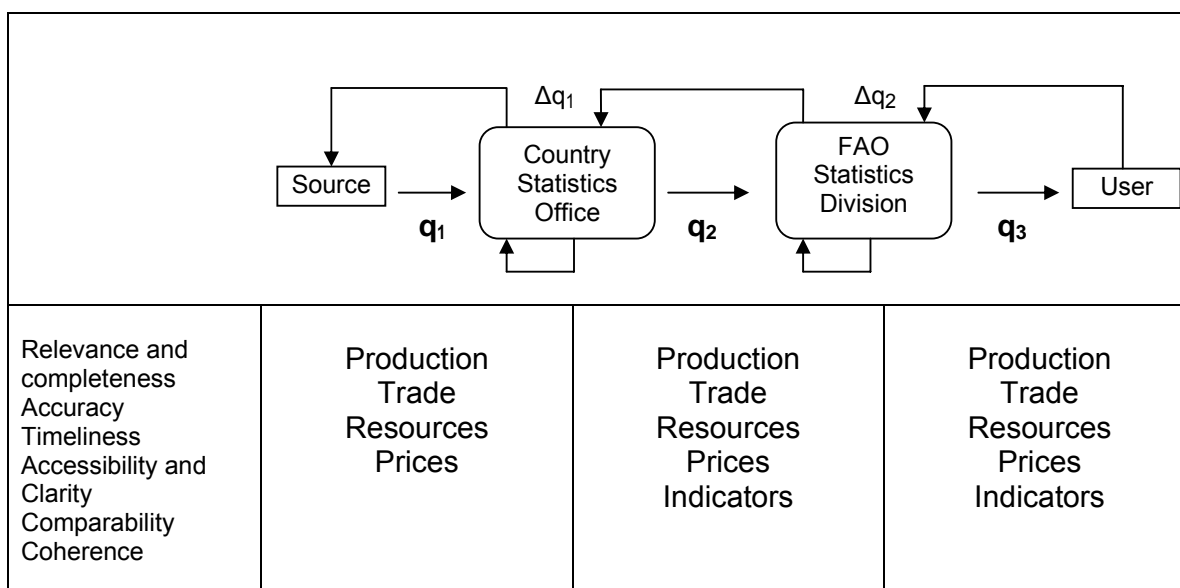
$\Delta q_1$

$\Delta q_2$

Source

Country Statistics Office

FAO Statistics Division

User

$q_1$

$q_2$

$q_3$

| Relevance and completeness<br>Accuracy<br>Timeliness<br>Accessibility and Clarity<br>Comparability<br>Coherence | Production<br>Trade<br>Resources<br>Prices | Production<br>Trade<br>Resources<br>Prices<br>Indicators | Production<br>Trade<br>Resources<br>Prices<br>Indicators |
|---|---|---|---|